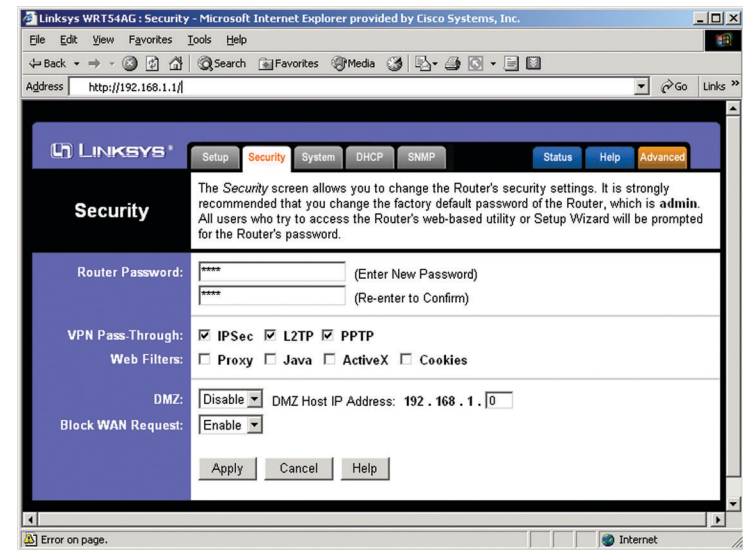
Linksys WRT54AG : Security - Microsoft Internet Explorer provided by Cisco Systems, Inc.

File Edit View Favorites Tools Help

Back Search Favorites Media

Address http://192.168.1.1/

Go Links »

LINKSYS®

Setup Security System DHCP SNMP Status Help Advanced

Security

The *Security* screen allows you to change the Router's security settings. It is strongly recommended that you change the factory default password of the Router, which is **admin**. All users who try to access the Router's web-based utility or Setup Wizard will be prompted for the Router's password.

Router Password: **** (Enter New Password)

**** (Re-enter to Confirm)

VPN Pass-Through: ☑ IPSec ☑ L2TP ☑ PPTP

Web Filters: ☐ Proxy ☐ Java ☐ ActiveX ☐ Cookies

DMZ: Disable DMZ Host IP Address: 192 . 168 . 1 . 0

Block WAN Request: Enable

Apply Cancel Help

Error on page. Internet